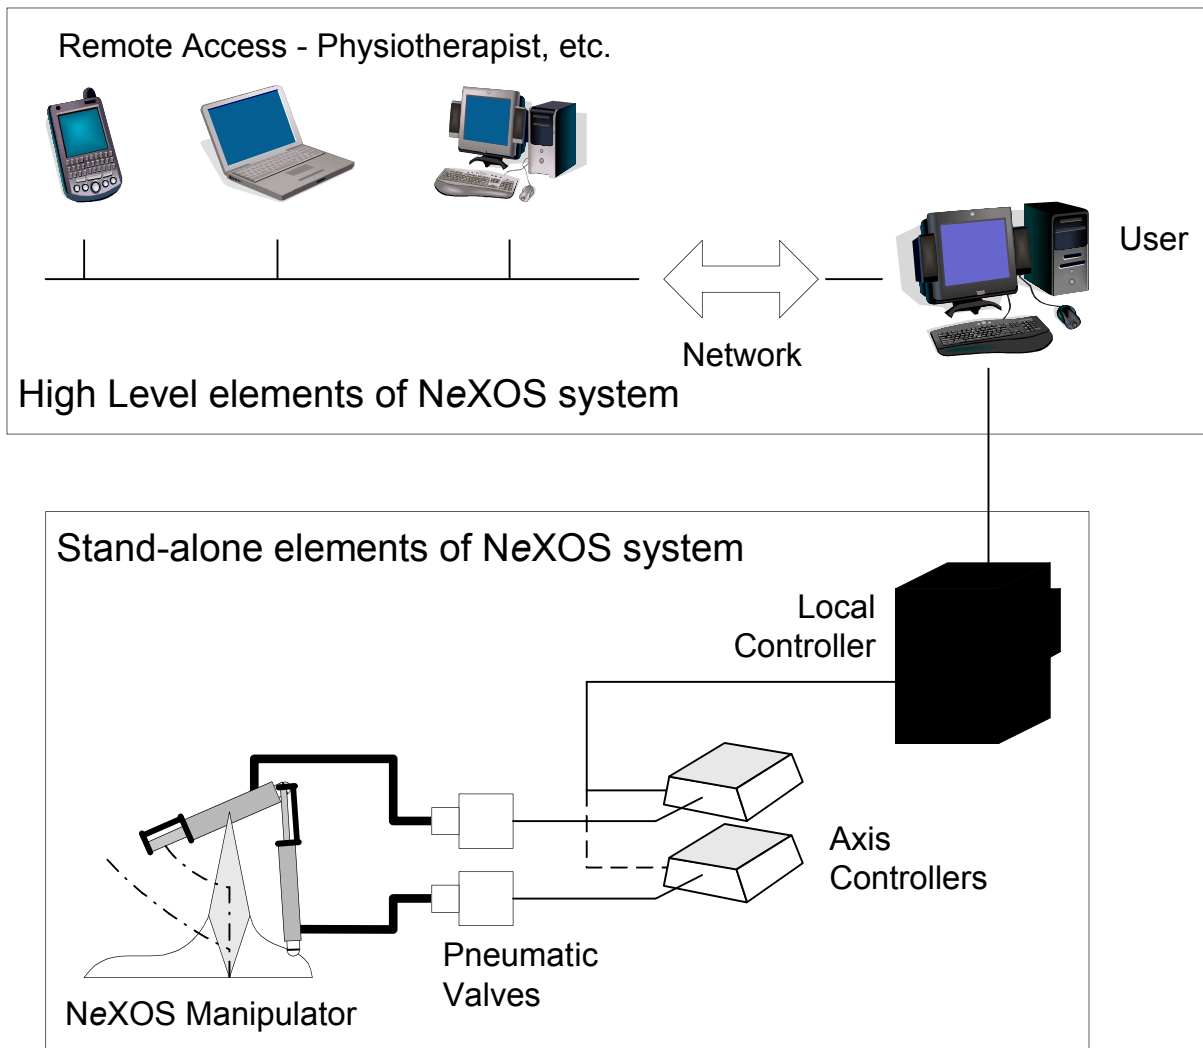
Remote Access - Physiotherapist, etc.

User

Network

High Level elements of NeXOS system

Stand-alone elements of NeXOS system

Local Controller

Axis Controllers

Pneumatic Valves

NeXOS Manipulator